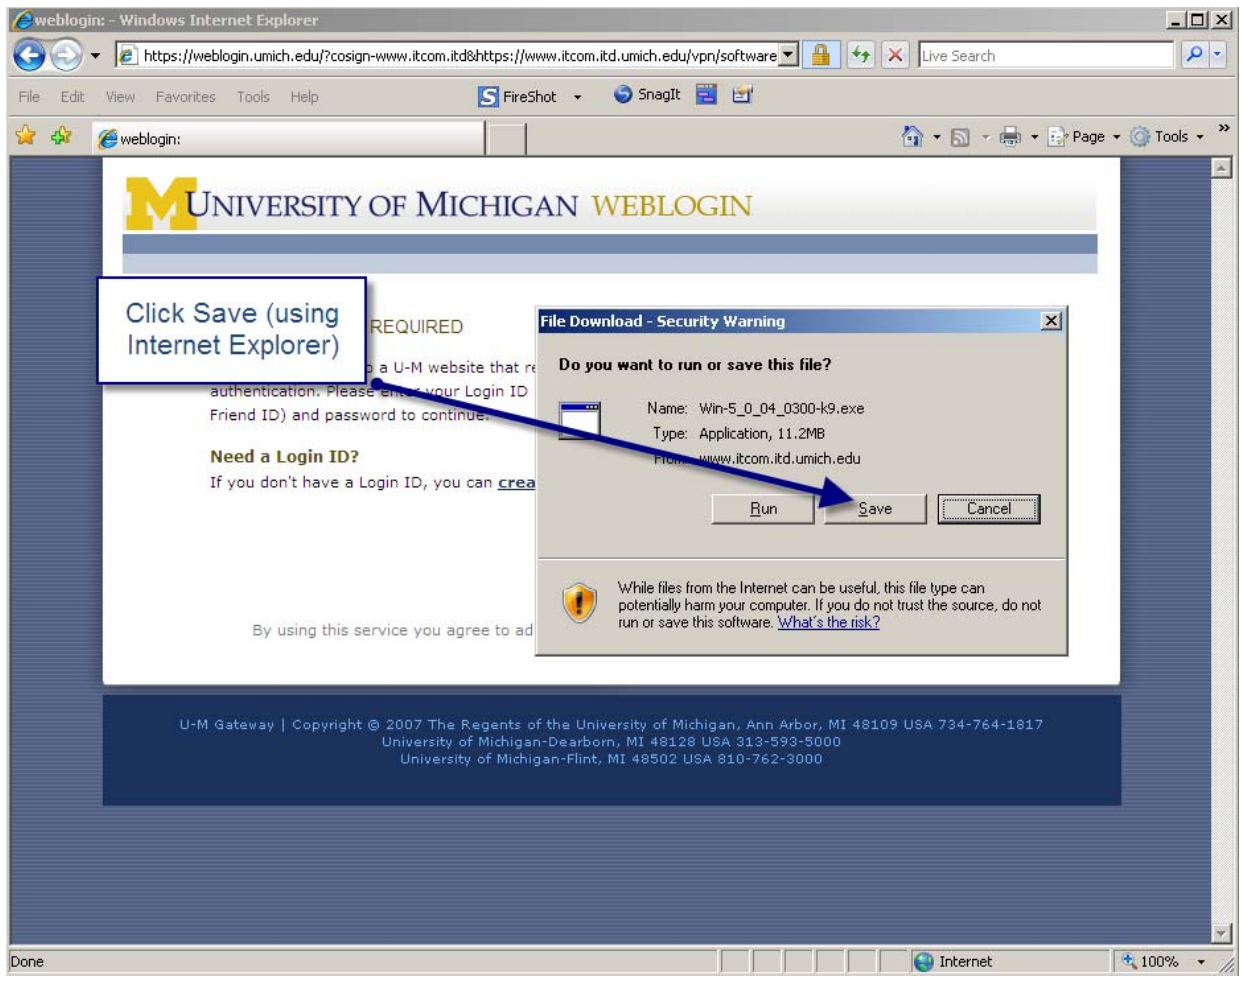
weblogin: - Windows Internet Explorer

https://weblogin.umich.edu/?cosign-www.itcom.itd&https://www.itcom.itd.umich.edu/vpn/software

Live Search

File Edit View Favorites Tools Help

FireShot SnagIt

weblogin:

Page Tools

M UNIVERSITY OF MICHIGAN WEBLOGIN

Click Save (using Internet Explorer)

REQUIRED

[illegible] a U-M website that re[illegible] authentication. Please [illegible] your Login ID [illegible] Friend ID) and password to continue.

Need a Login ID?

If you don't have a Login ID, you can crea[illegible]

By using this service you agree to ad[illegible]

File Download - Security Warning

Do you want to run or save this file?

Name: Win-5_0_04_0300-k9.exe

Type: Application, 11.2MB

From: www.itcom.itd.umich.edu

Run Save Cancel

While files from the Internet can be useful, this file type can potentially harm your computer. If you do not trust the source, do not run or save this software. What's the risk?

U-M Gateway | Copyright © 2007 The Regents of the University of Michigan, Ann Arbor, MI 48109 USA 734-764-1817
University of Michigan-Dearborn, MI 48128 USA 313-593-5000
University of Michigan-Flint, MI 48502 USA 810-762-3000

Done

Internet

100%